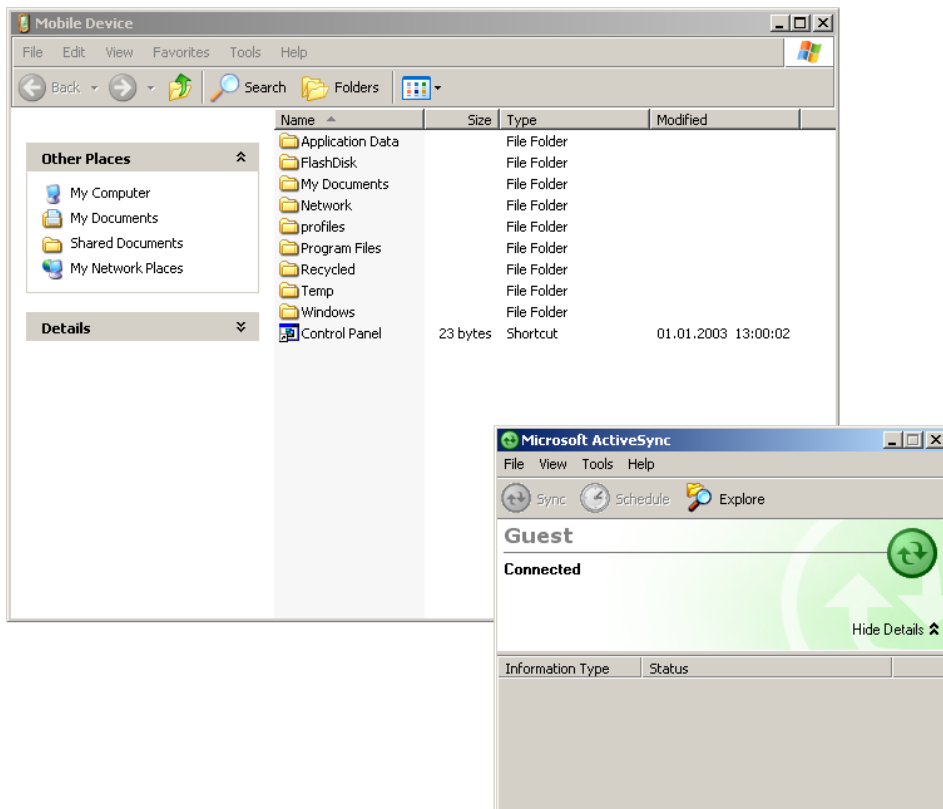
Mobile Device

File Edit View Favorites Tools Help

Back Search Folders

Other Places

My Computer
My Documents
Shared Documents
My Network Places

Details

| Name | Size | Type | Modified |
|---|---|---|---|
| Application Data | | File Folder | |
| FlashDisk | | File Folder | |
| My Documents | | File Folder | |
| Network | | File Folder | |
| profiles | | File Folder | |
| Program Files | | File Folder | |
| Recycled | | File Folder | |
| Temp | | File Folder | |
| Windows | | File Folder | |
| Control Panel | 23 bytes | Shortcut | 01.01.2003 13:00:02 |

Microsoft ActiveSync

File View Tools Help

Sync Schedule Explore

Guest

Connected

Hide Details

| Information Type | Status |
|---|---|